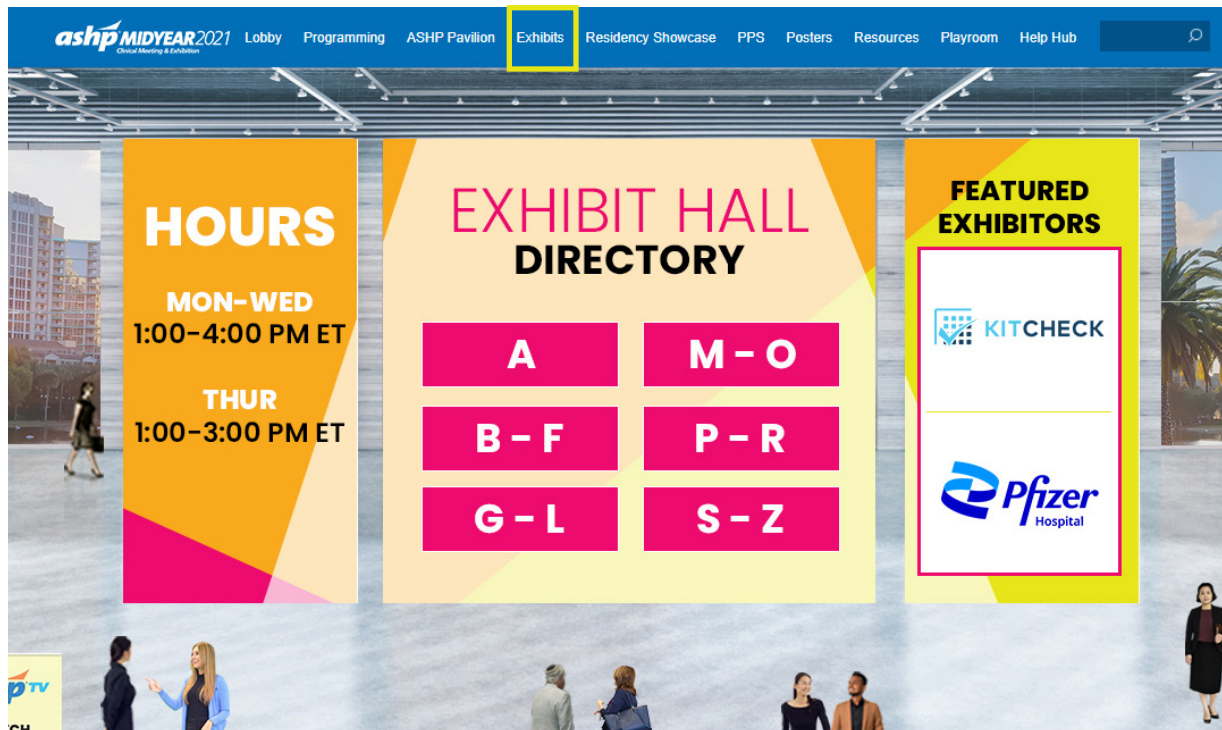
ashp MIDYEAR 2021 Clinical Meeting & Exhibition Lobby Programming ASHP Pavilion Exhibits Residency Showcase PPS Posters Resources Playroom Help Hub

HOURS

MON-WED
1:00-4:00 PM ET

THUR
1:00-3:00 PM ET

EXHIBIT HALL
DIRECTORY

A
M – O
B – F
P – R
G – L
S – Z

FEATURED EXHIBITORS

KITCHECK

Pfizer Hospital

pTV
CH